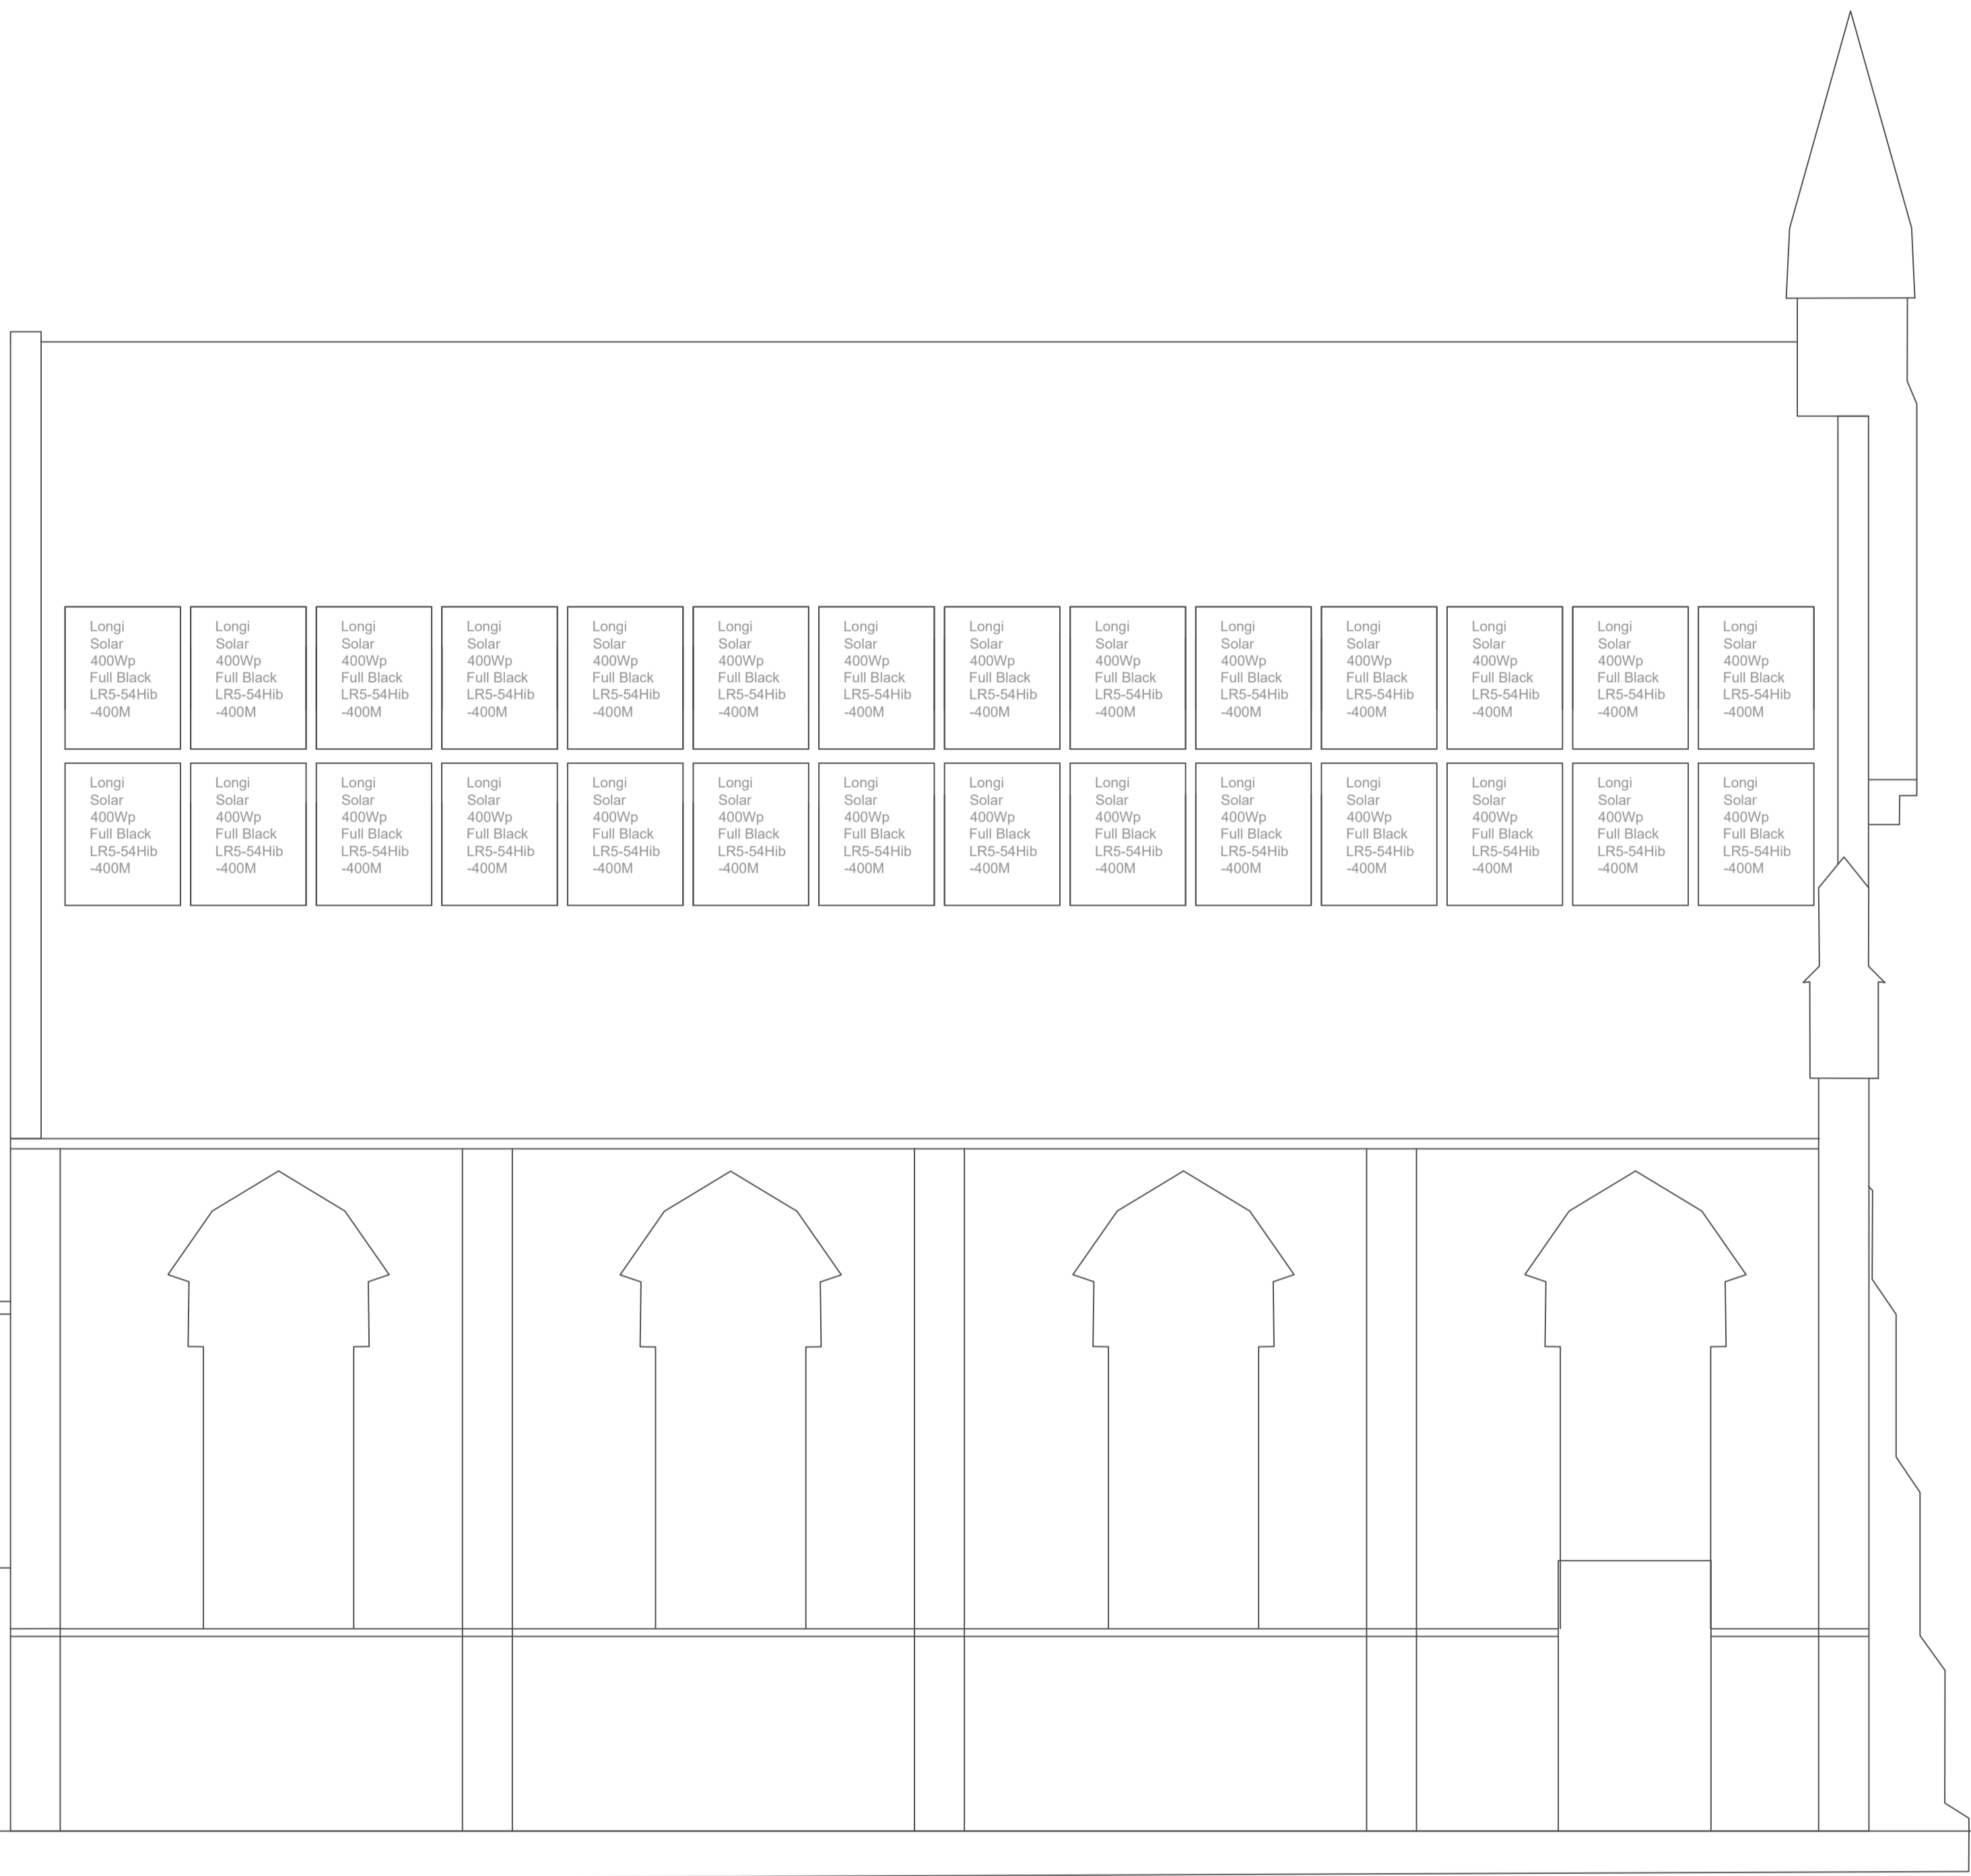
Longi Solar 400Wp Full Black LR5-54Hib -400M

Longi Solar 400Wp Full Black LR5-54Hib -400M

Longi Solar 400Wp Full Black LR5-54Hib -400M

Longi Solar 400Wp Full Black LR5-54Hib -400M

Longi Solar 400Wp Full Black LR5-54Hib -400M

Longi Solar 400Wp Full Black LR5-54Hib -400M

Longi Solar 400Wp Full Black LR5-54Hib -400M

Longi Solar 400Wp Full Black LR5-54Hib -400M

Longi Solar 400Wp Full Black LR5-54Hib -400M

Longi Solar 400Wp Full Black LR5-54Hib -400M

Longi Solar 400Wp Full Black LR5-54Hib -400M

Longi Solar 400Wp Full Black LR5-54Hib -400M

Longi Solar 400Wp Full Black LR5-54Hib -400M

Longi Solar 400Wp Full Black LR5-54Hib -400M

Longi Solar 400Wp Full Black LR5-54Hib -400M

Longi Solar 400Wp Full Black LR5-54Hib -400M

Longi Solar 400Wp Full Black LR5-54Hib -400M

Longi Solar 400Wp Full Black LR5-54Hib -400M

Longi Solar 400Wp Full Black LR5-54Hib -400M

Longi Solar 400Wp Full Black LR5-54Hib -400M

Longi Solar 400Wp Full Black LR5-54Hib -400M

Longi Solar 400Wp Full Black LR5-54Hib -400M

Longi Solar 400Wp Full Black LR5-54Hib -400M

Longi Solar 400Wp Full Black LR5-54Hib -400M

Longi Solar 400Wp Full Black LR5-54Hib -400M

Longi Solar 400Wp Full Black LR5-54Hib -400M

Longi Solar 400Wp Full Black LR5-54Hib -400M

Longi Solar 400Wp Full Black LR5-54Hib -400M